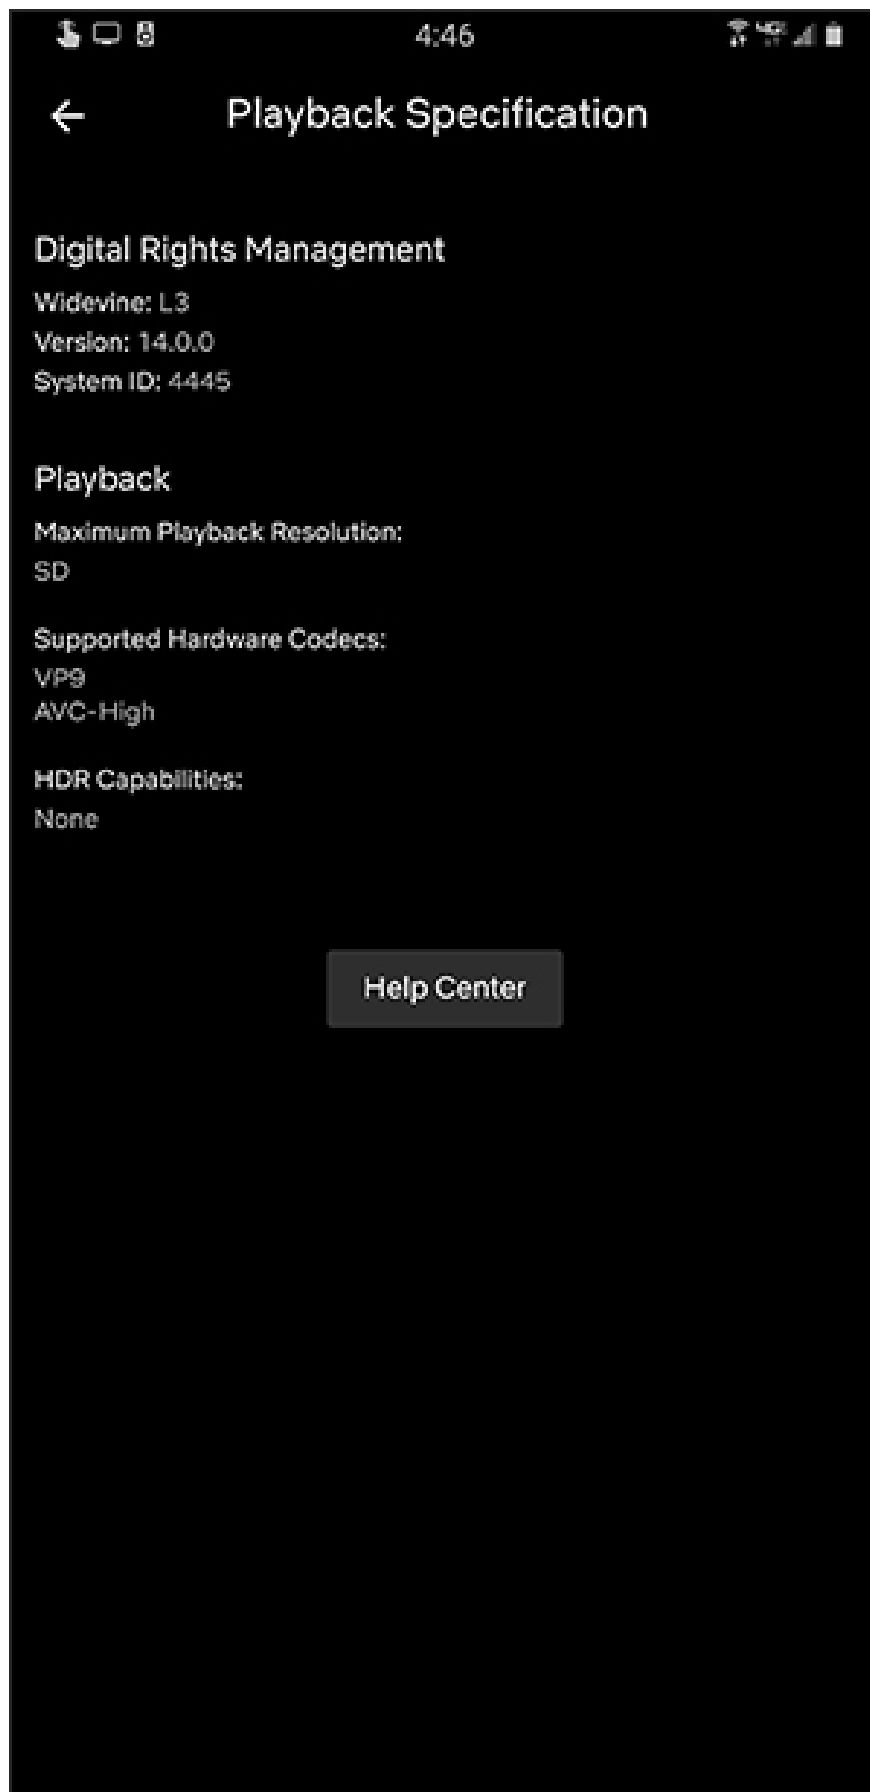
4:46

Playback Specification

Digital Rights Management

Widevine: L3
Version: 14.0.0
System ID: 4445

Playback

Maximum Playback Resolution:
SD

Supported Hardware Codecs:
VP9
AVC-High

HDR Capabilities:
None

Help Center